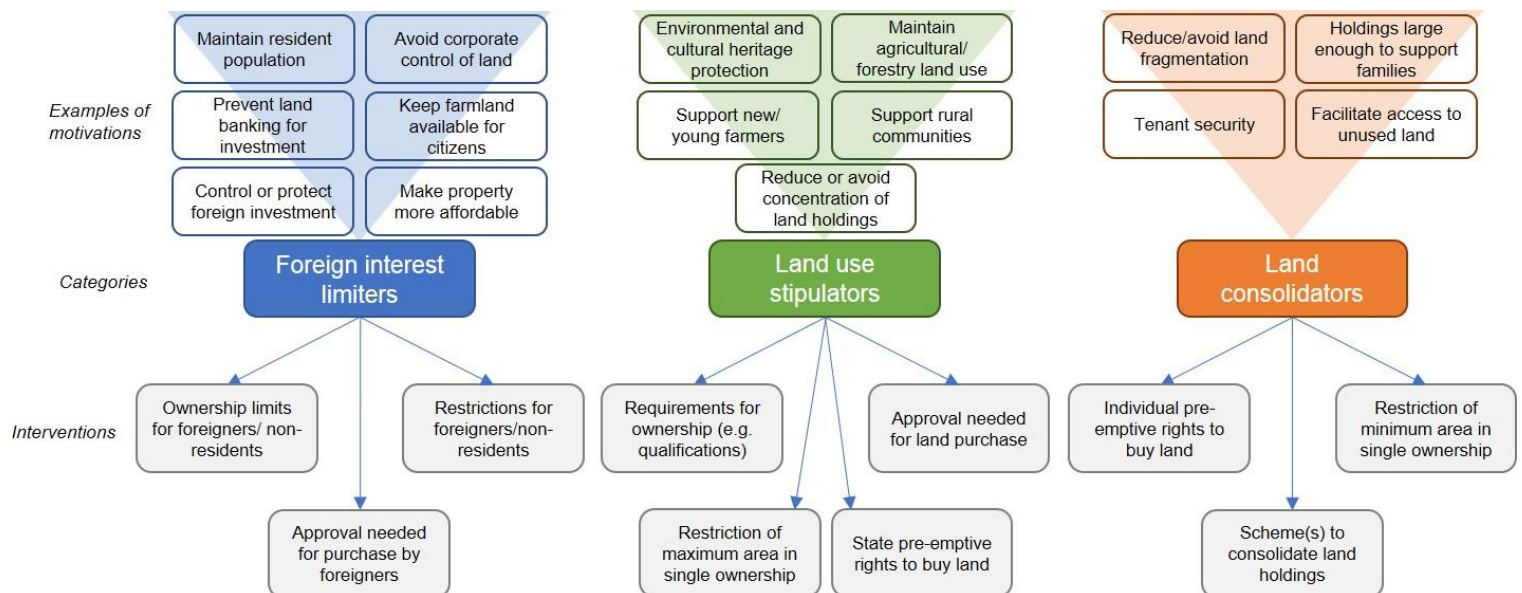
Examples of motivations

Maintain resident population

Avoid corporate control of land

Prevent land banking for investment

Keep farmland available for citizens

Control or protect foreign investment

Make property more affordable

Environmental and cultural heritage protection

Maintain agricultural/ forestry land use

Support new/ young farmers

Support rural communities

Reduce or avoid concentration of land holdings

Reduce/avoid land fragmentation

Holdings large enough to support families

Tenant security

Facilitate access to unused land

Categories

Foreign interest limiters

Land use stipulators

Land consolidators

Interventions

Ownership limits for foreigners/ non-residents

Restrictions for foreigners/non-residents

Approval needed for purchase by foreigners

Requirements for ownership (e.g. qualifications)

Approval needed for land purchase

Restriction of maximum area in single ownership

State pre-emptive rights to buy land

Individual pre-emptive rights to buy land

Restriction of minimum area in single ownership

Scheme(s) to consolidate land holdings